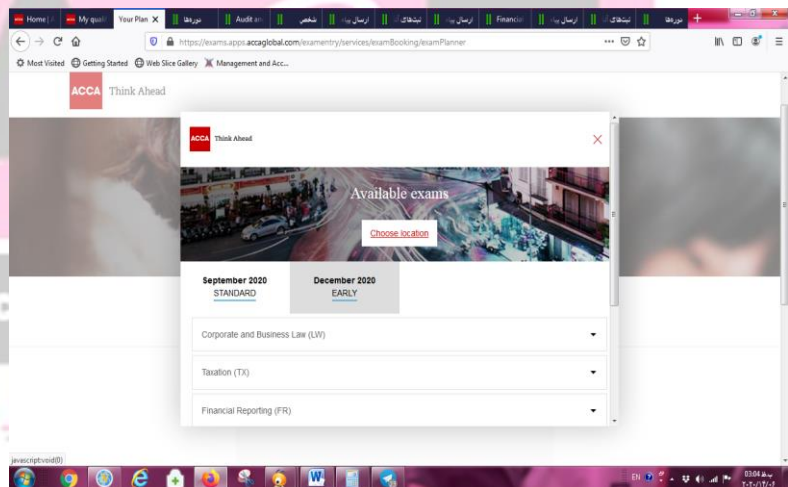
Home | A   My quali   Your Plan   دورەها   Audit an   شخصی   ارسال پیا   تبلیغات   ارسال پیا   Financial   ارسال پیا   تبلیغات   دورەها

https://exams.apps.accaglobal.com/examentry/services/examBooking/examPlanner

Most Visited   Getting Started   Web Slice Gallery   Management and Acc...

ACCA Think Ahead

ACCA Think Ahead

Available exams

Choose location

September 2020
STANDARD

December 2020
EARLY

Corporate and Business Law (LW)

Taxation (TX)

Financial Reporting (FR)

javascript:void(0)

EN

03:04 ب.ظ